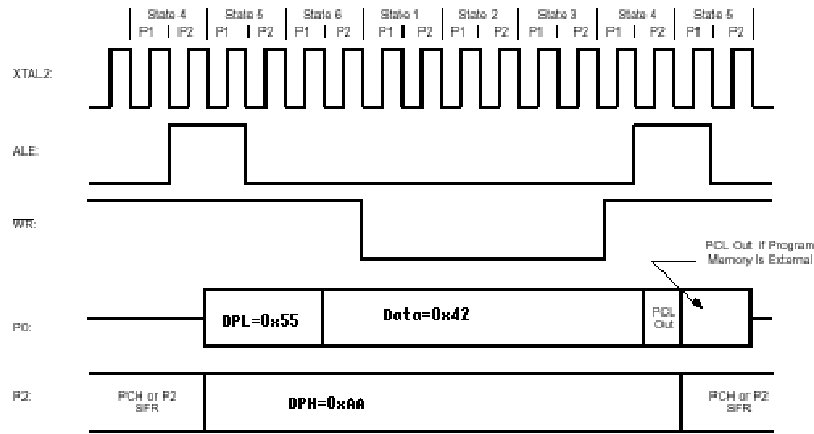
State 4 State 5 State 6 State 1 State 2 State 3 State 4 State 5
P1 P2 P1 P2 P1 P2 P1 P2 P1 P2 P1 P2 P1 P2 P1 P2

XTAL2:

ALE:

WR:

PCL Out If Program Memory Is External

P0:

DPL=0x55

Data=0x42

PCL Out

P2:

PCH or P2 SFR

DPH=0xAA

PCH or P2 SFR